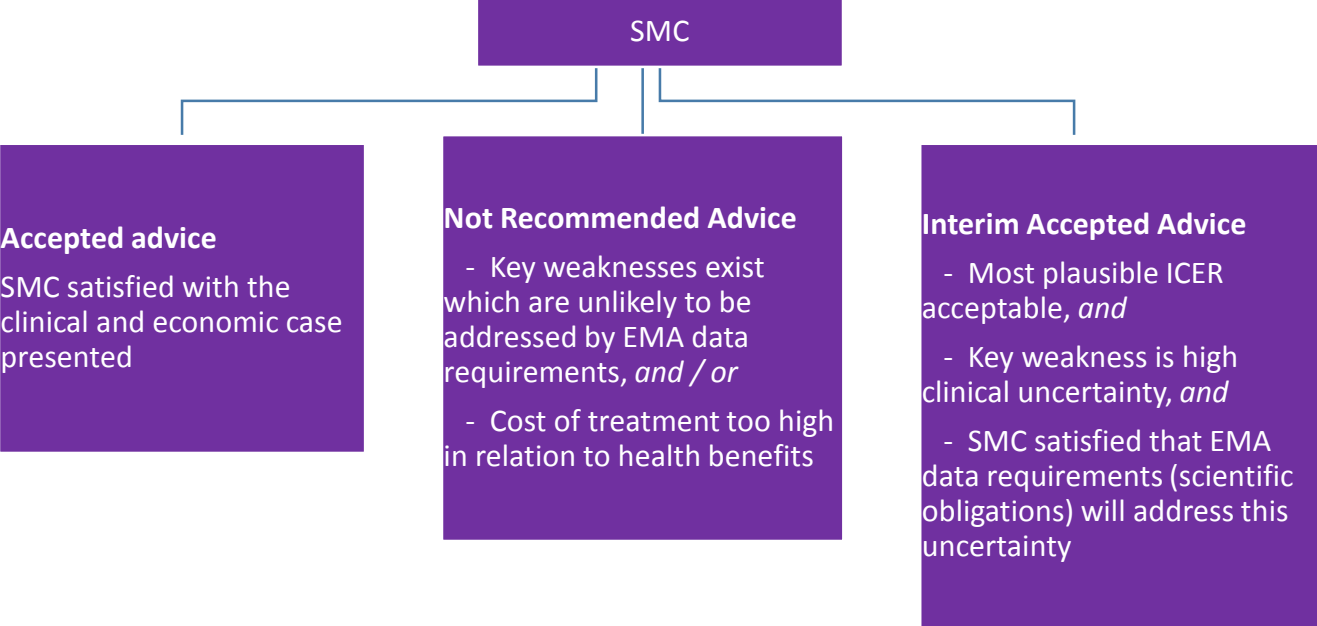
SMC

Accepted advice

SMC satisfied with the clinical and economic case presented

Not Recommended Advice

- Key weaknesses exist which are unlikely to be addressed by EMA data requirements, *and / or*

- Cost of treatment too high in relation to health benefits

Interim Accepted Advice

- Most plausible ICER acceptable, *and*

- Key weakness is high clinical uncertainty, *and*

- SMC satisfied that EMA data requirements (scientific obligations) will address this uncertainty